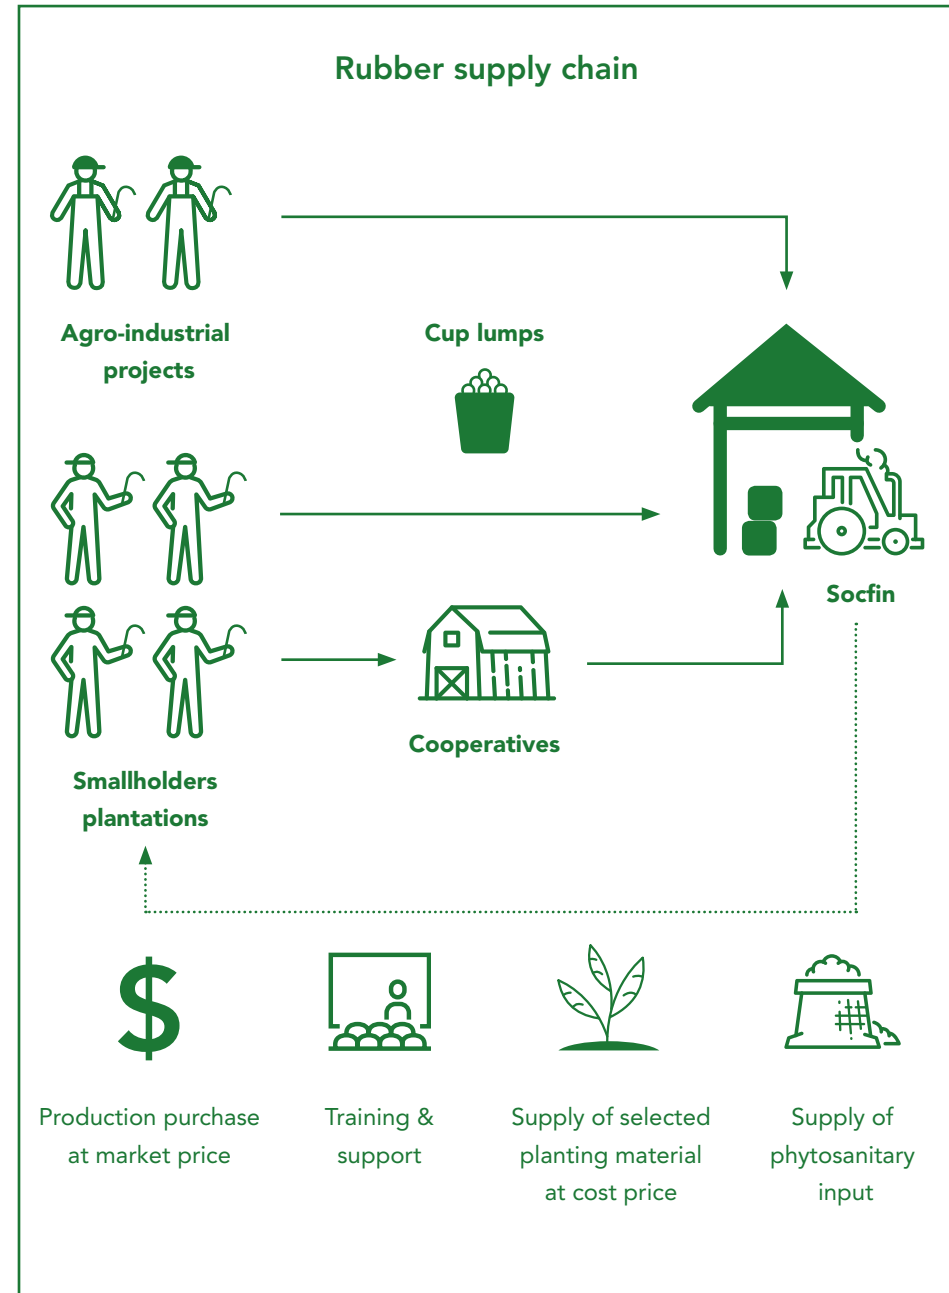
Rubber supply chain

Agro-industrial projects

Cup lumps

Socfin

Cooperatives

Smallholders plantations

$

Production purchase at market price

Training & support

Supply of selected planting material at cost price

Supply of phytosanitary input